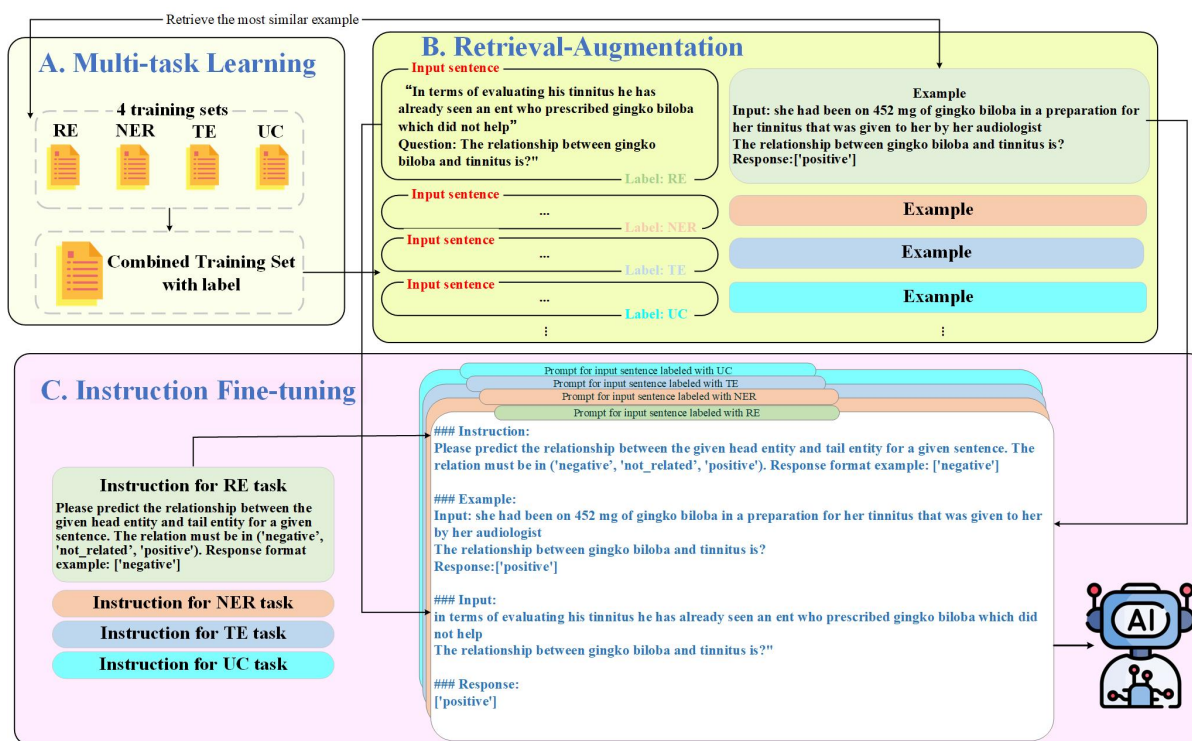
Retrieve the most similar example

A. Multi-task Learning

4 training sets

RE NER TE UC

Combined Training Set with label

B. Retrieval-Augmentation

Input sentence
"In terms of evaluating his tinnitus he has already seen an ent who prescribed gingko biloba which did not help"
Question: The relationship between gingko biloba and tinnitus is?"
Label: RE

Example
Input: she had been on 452 mg of gingko biloba in a preparation for her tinnitus that was given to her by her audiologist
The relationship between gingko biloba and tinnitus is?
Response:['positive']

Input sentence
...
Label: NER

Example

Input sentence
...
Label: TE

Example

Input sentence
...
Label: UC

Example

⋮

⋮

C. Instruction Fine-tuning

Prompt for input sentence labeled with UC
Prompt for input sentence labeled with TE
Prompt for input sentence labeled with NER
Prompt for input sentence labeled with RE

### Instruction:
Please predict the relationship between the given head entity and tail entity for a given sentence. The relation must be in ('negative', 'not_related', 'positive'). Response format example: ['negative']

### Example:
Input: she had been on 452 mg of gingko biloba in a preparation for her tinnitus that was given to her by her audiologist
The relationship between gingko biloba and tinnitus is?
Response:['positive']

### Input:
in terms of evaluating his tinnitus he has already seen an ent who prescribed gingko biloba which did not help
The relationship between gingko biloba and tinnitus is?"

### Response:
['positive']

Instruction for RE task
Please predict the relationship between the given head entity and tail entity for a given sentence. The relation must be in ('negative', 'not_related', 'positive'). Response format example: ['negative']

Instruction for NER task

Instruction for TE task

Instruction for UC task

AI